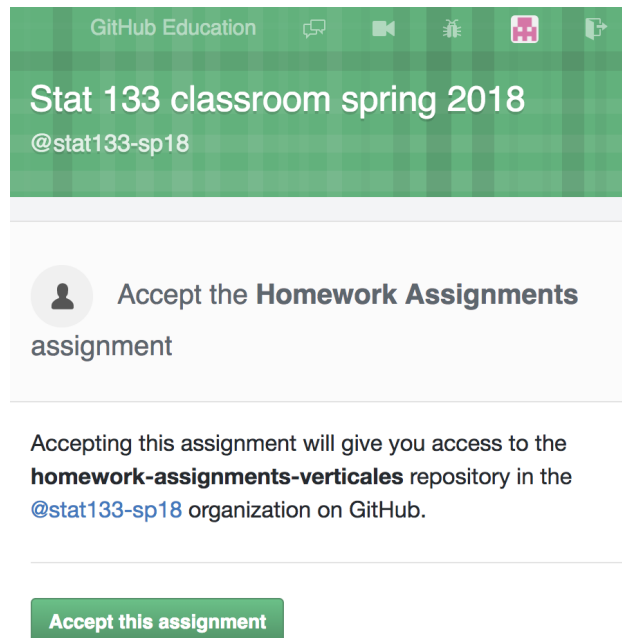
GitHub Education

Stat 133 classroom spring 2018
@stat133-sp18

Accept the **Homework Assignments** assignment

Accepting this assignment will give you access to the **homework-assignments-verticales** repository in the @stat133-sp18 organization on GitHub.

Accept this assignment